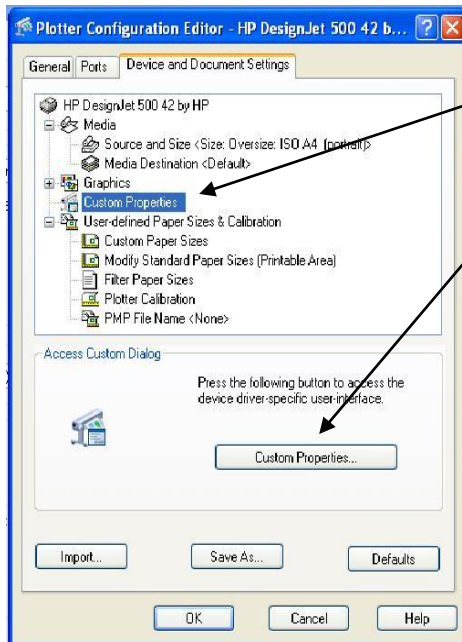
Plotter Configuration Editor - HP DesignJet 500 42 b...

General Ports Device and Document Settings

HP DesignJet 500 42 by HP
Media
Source and Size <Size: Oversize: ISO A4 (portrait)>
Media Destination <Default>
Graphics
Custom Properties
User-defined Paper Sizes & Calibration
Custom Paper Sizes
Modify Standard Paper Sizes (Printable Area)
Filter Paper Sizes
Plotter Calibration
PMP File Name <None>

Access Custom Dialog

Press the following button to access the device driver-specific user-interface.

Custom Properties...

Import... Save As... Defaults

OK Cancel Help